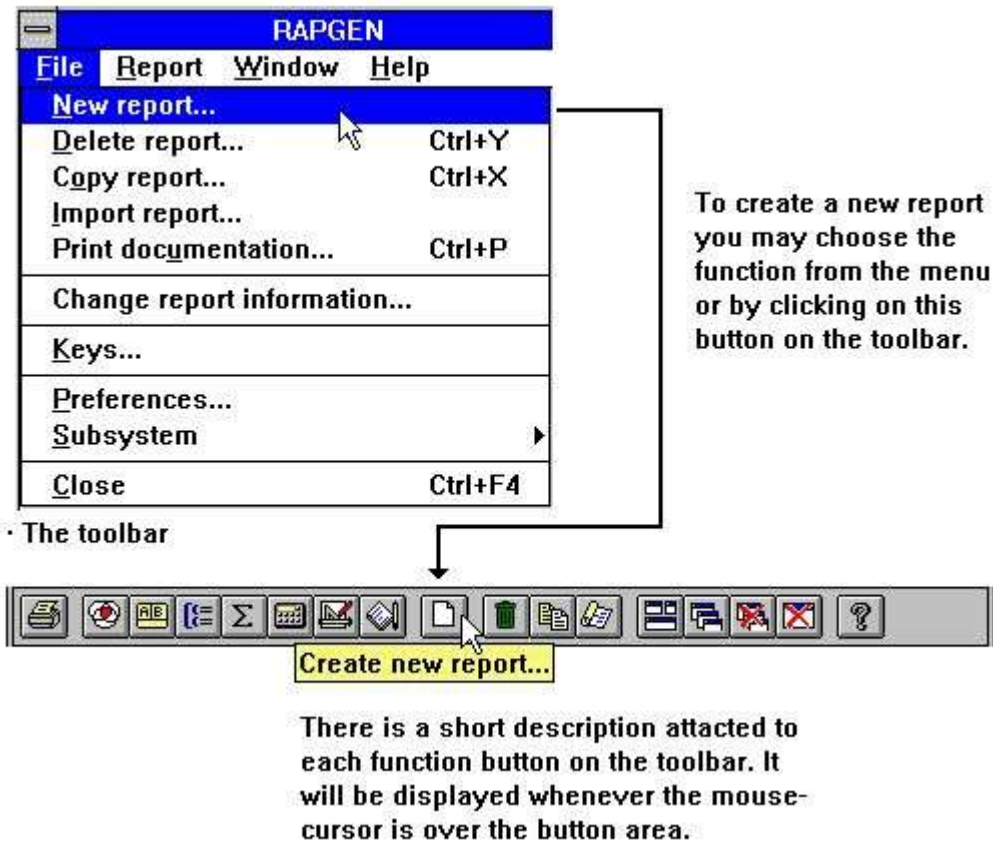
RAPGEN

File Report Window Help

New report...
Delete report... Ctrl+Y
Copy report... Ctrl+X
Import report...
Print documentation... Ctrl+P
Change report information...
Keys...
Preferences...
Subsystem
Close Ctrl+F4

To create a new report you may choose the function from the menu or by clicking on this button on the toolbar.

· The toolbar

Create new report...

There is a short description attacted to each function button on the toolbar. It will be displayed whenever the mouse-cursor is over the button area.